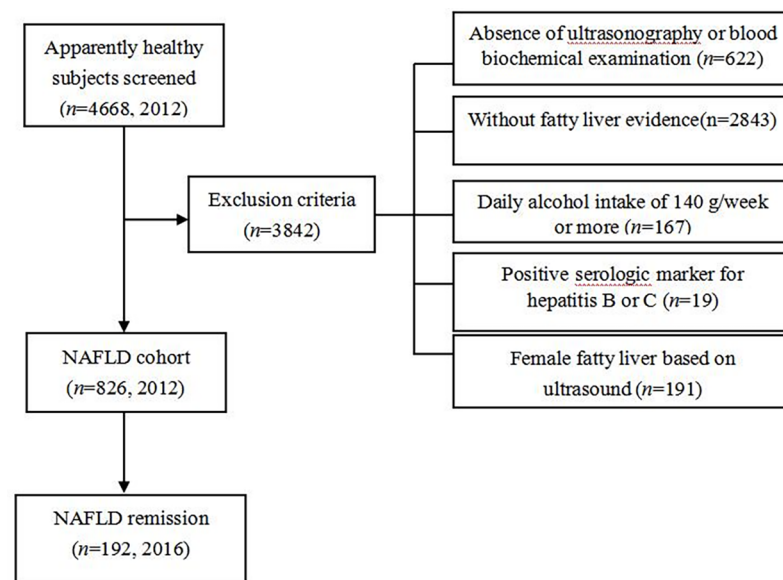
Apparently healthy subjects screened ($n$=4668, 2012)

Exclusion criteria ($n$=3842)

Absence of ultrasonography or blood biochemical examination ($n$=622)

Without fatty liver evidence(n=2843)

Daily alcohol intake of 140 g/week or more ($n$=167)

Positive serologic marker for hepatitis B or C ($n$=19)

Female fatty liver based on ultrasound ($n$=191)

NAFLD cohort ($n$=826, 2012)

NAFLD remission ($n$=192, 2016)